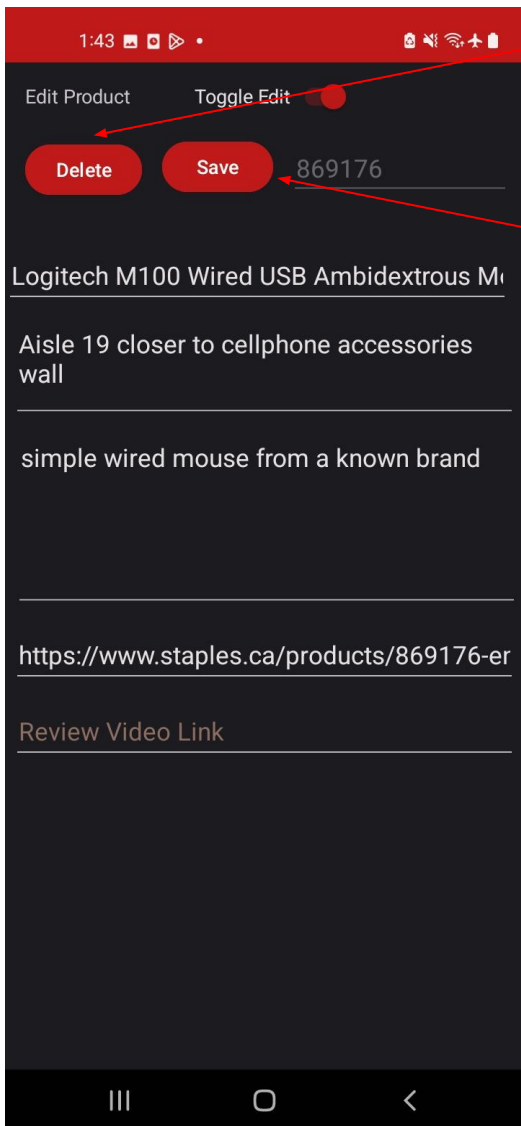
1:43

Edit Product

Toggle Edit

Delete

Save

869176

Logitech M100 Wired USB Ambidextrous M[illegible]

Aisle 19 closer to cellphone accessories wall

simple wired mouse from a known brand

https://www.staples.ca/products/869176-er

Review Video Link